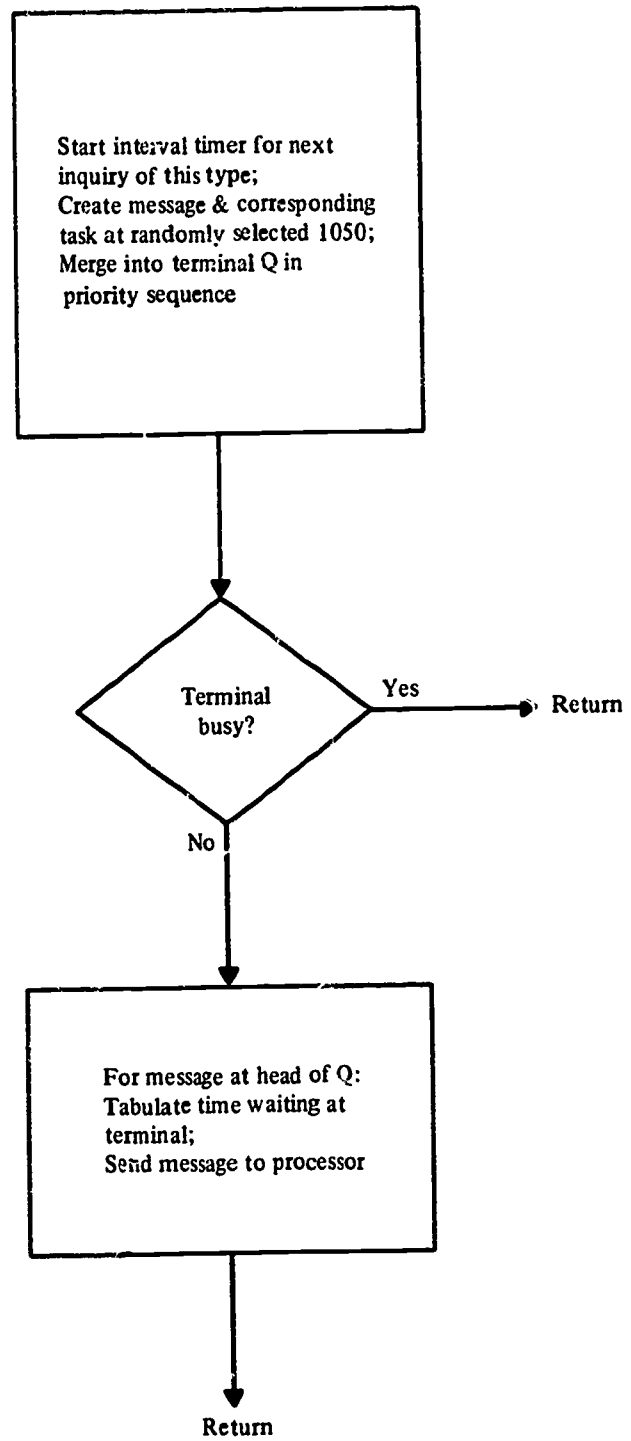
Start interval timer for next inquiry of this type;
Create message & corresponding task at randomly selected 1050;
Merge into terminal Q in priority sequence

Terminal busy?

Yes

Return

No

For message at head of Q:
Tabulate time waiting at terminal;
Send message to processor

Return